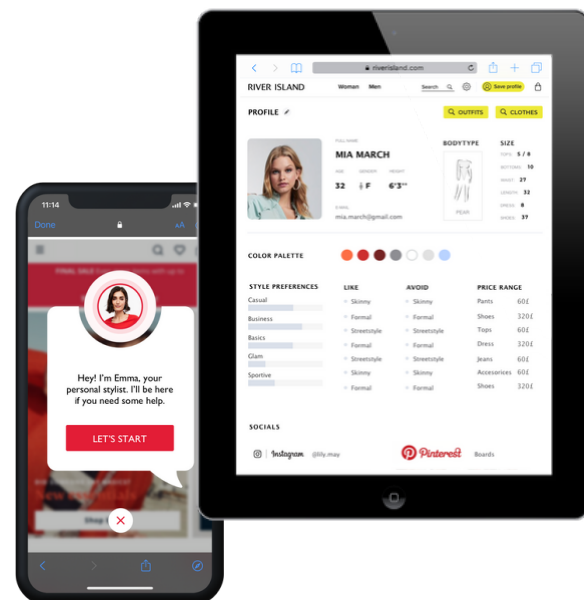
riverisland.com

RIVER ISLAND Woman Men Search Save profile

PROFILE

OUTFITS CLOTHES

FULL NAME
MIA MARCH

AGE GENDER HEIGHT
32 F 6'3''

EMAIL
mia.march@gmail.com

BODYTYPE
PEAR

SIZE
TOPS S / M
BOTTOMS 10
WAIST 27
LENGTH 32
DRESS 8
SHOES 37

COLOR PALETTE

STYLE PREFERENCES
Casual
Business
Basics
Glam
Sportive

LIKE
Skinny
Formal
Streetstyle
Formal
Streetstyle
Skinny
Formal

AVOID
Skinny
Formal
Streetstyle
Formal
Streetstyle
Skinny
Formal

PRICE RANGE
| | |
|---|---|
| Pants | 60£ |
| Shoes | 320£ |
| Tops | 60£ |
| Dress | 320£ |
| Jeans | 60£ |
| Accesories | 60£ |
| Shoes | 320£ |

SOCIALS
Instagram @lily_may
Pinterest Boards

11:14
Done AA
FINAL SALE

Hey! I'm Emma, your personal stylist. I'll be here if you need some help.

LET'S START